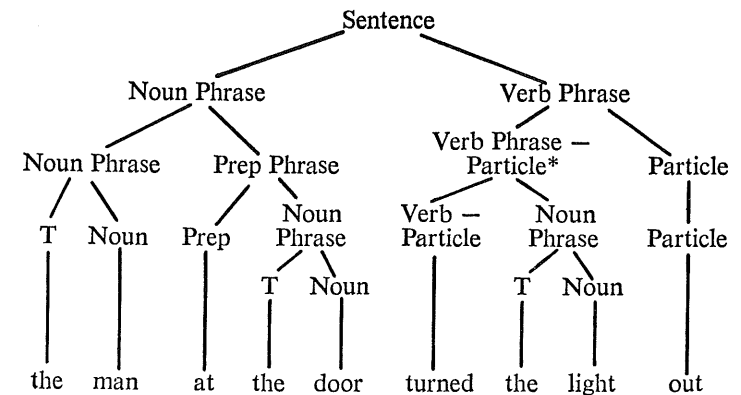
Sentence

Noun Phrase

Verb Phrase

Noun Phrase

Prep Phrase

Verb Phrase — Particle*

Particle

T

Noun

Prep

Noun Phrase

Verb — Particle

Noun Phrase

Particle

T

Noun

T

Noun

the

man

at

the

door

turned

the

light

out